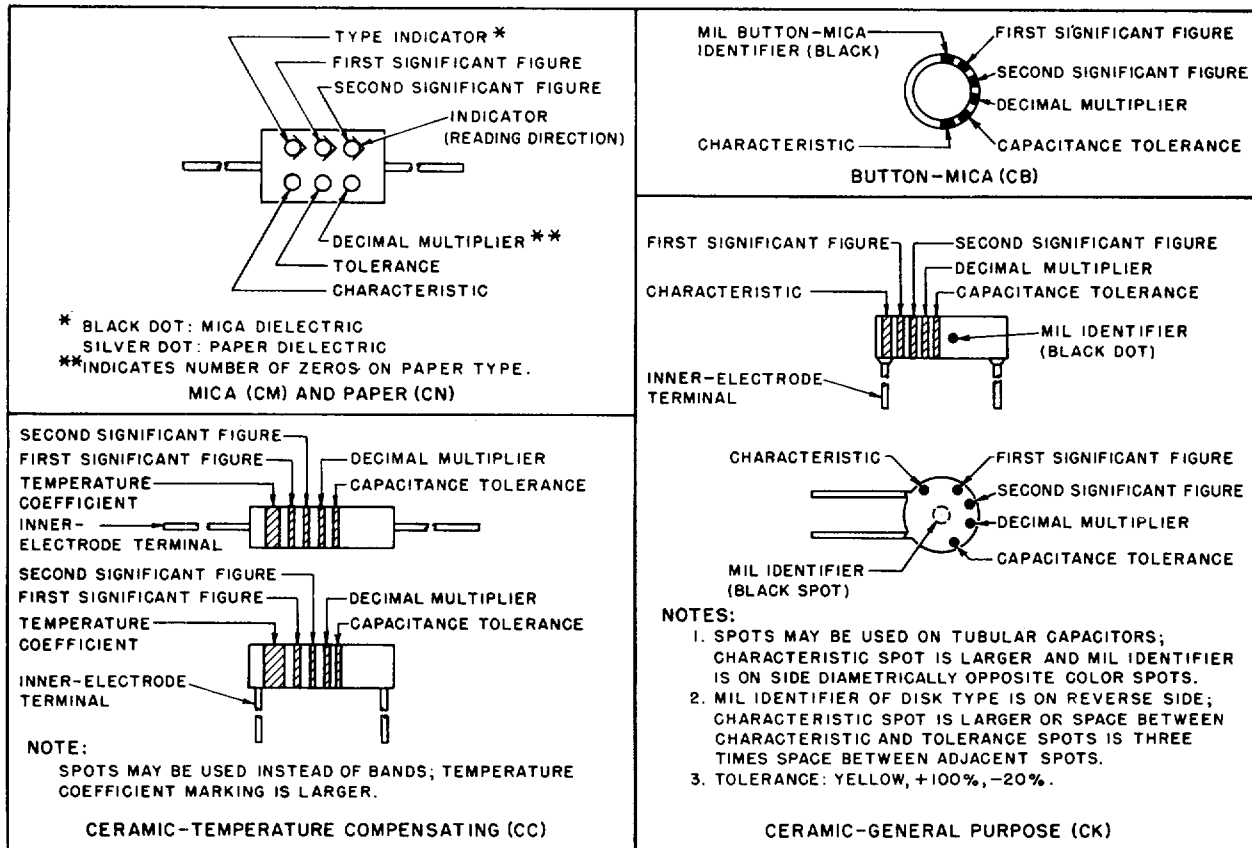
TYPE INDICATOR *
FIRST SIGNIFICANT FIGURE
SECOND SIGNIFICANT FIGURE
INDICATOR (READING DIRECTION)
DECIMAL MULTIPLIER **
TOLERANCE
CHARACTERISTIC

* BLACK DOT: MICA DIELECTRIC
SILVER DOT: PAPER DIELECTRIC
** INDICATES NUMBER OF ZEROS ON PAPER TYPE.

MICA (CM) AND PAPER (CN)

MIL BUTTON-MICA IDENTIFIER (BLACK)
FIRST SIGNIFICANT FIGURE
SECOND SIGNIFICANT FIGURE
DECIMAL MULTIPLIER
CHARACTERISTIC
CAPACITANCE TOLERANCE

BUTTON-MICA (CB)

SECOND SIGNIFICANT FIGURE
FIRST SIGNIFICANT FIGURE
DECIMAL MULTIPLIER
TEMPERATURE COEFFICIENT
CAPACITANCE TOLERANCE
INNER-ELECTRODE TERMINAL

SECOND SIGNIFICANT FIGURE
FIRST SIGNIFICANT FIGURE
DECIMAL MULTIPLIER
TEMPERATURE COEFFICIENT
CAPACITANCE TOLERANCE
INNER-ELECTRODE TERMINAL

NOTE:
SPOTS MAY BE USED INSTEAD OF BANDS; TEMPERATURE COEFFICIENT MARKING IS LARGER.

CERAMIC-TEMPERATURE COMPENSATING (CC)

FIRST SIGNIFICANT FIGURE
SECOND SIGNIFICANT FIGURE
DECIMAL MULTIPLIER
CHARACTERISTIC
CAPACITANCE TOLERANCE
MIL IDENTIFIER (BLACK DOT)
INNER-ELECTRODE TERMINAL

CHARACTERISTIC
FIRST SIGNIFICANT FIGURE
SECOND SIGNIFICANT FIGURE
DECIMAL MULTIPLIER
CAPACITANCE TOLERANCE
MIL IDENTIFIER (BLACK SPOT)

NOTES:
1. SPOTS MAY BE USED ON TUBULAR CAPACITORS; CHARACTERISTIC SPOT IS LARGER AND MIL IDENTIFIER IS ON SIDE DIAMETRICALLY OPPOSITE COLOR SPOTS.
2. MIL IDENTIFIER OF DISK TYPE IS ON REVERSE SIDE; CHARACTERISTIC SPOT IS LARGER OR SPACE BETWEEN CHARACTERISTIC AND TOLERANCE SPOTS IS THREE TIMES SPACE BETWEEN ADJACENT SPOTS.
3. TOLERANCE: YELLOW, +100%, −20%.

CERAMIC-GENERAL PURPOSE (CK)